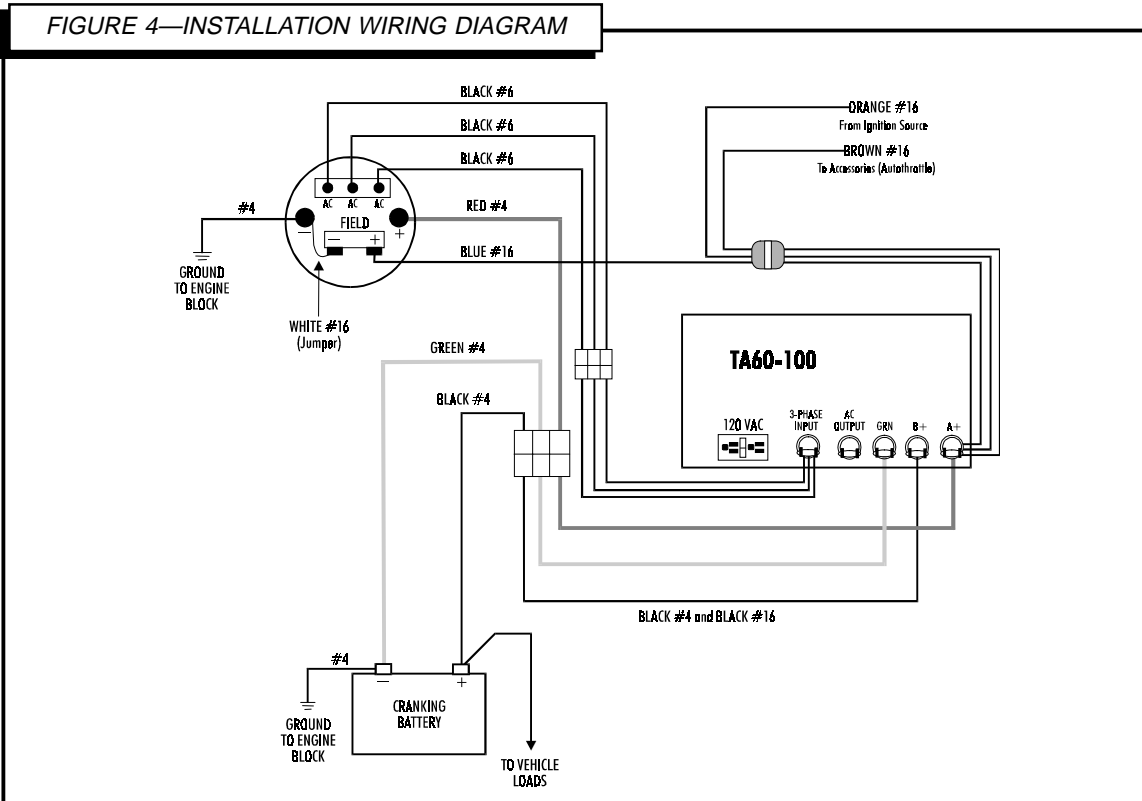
FIGURE 4—INSTALLATION WIRING DIAGRAM

BLACK #6

BLACK #6

BLACK #6

ORANGE #16
From Ignition Source

BROWN #16
To Accessories (Autothrottle)

AC AC AC

#4

FIELD

RED #4

−

+

− +

BLUE #16

GROUND TO ENGINE BLOCK

WHITE #16 (Jumper)

GREEN #4

TA60-100

BLACK #4

120 VAC

3-PHASE INPUT

AC OUTPUT

GRN

B+

A+

BLACK #4 and BLACK #16

#4

−

+

CRANKING BATTERY

GROUND TO ENGINE BLOCK

TO VEHICLE LOADS